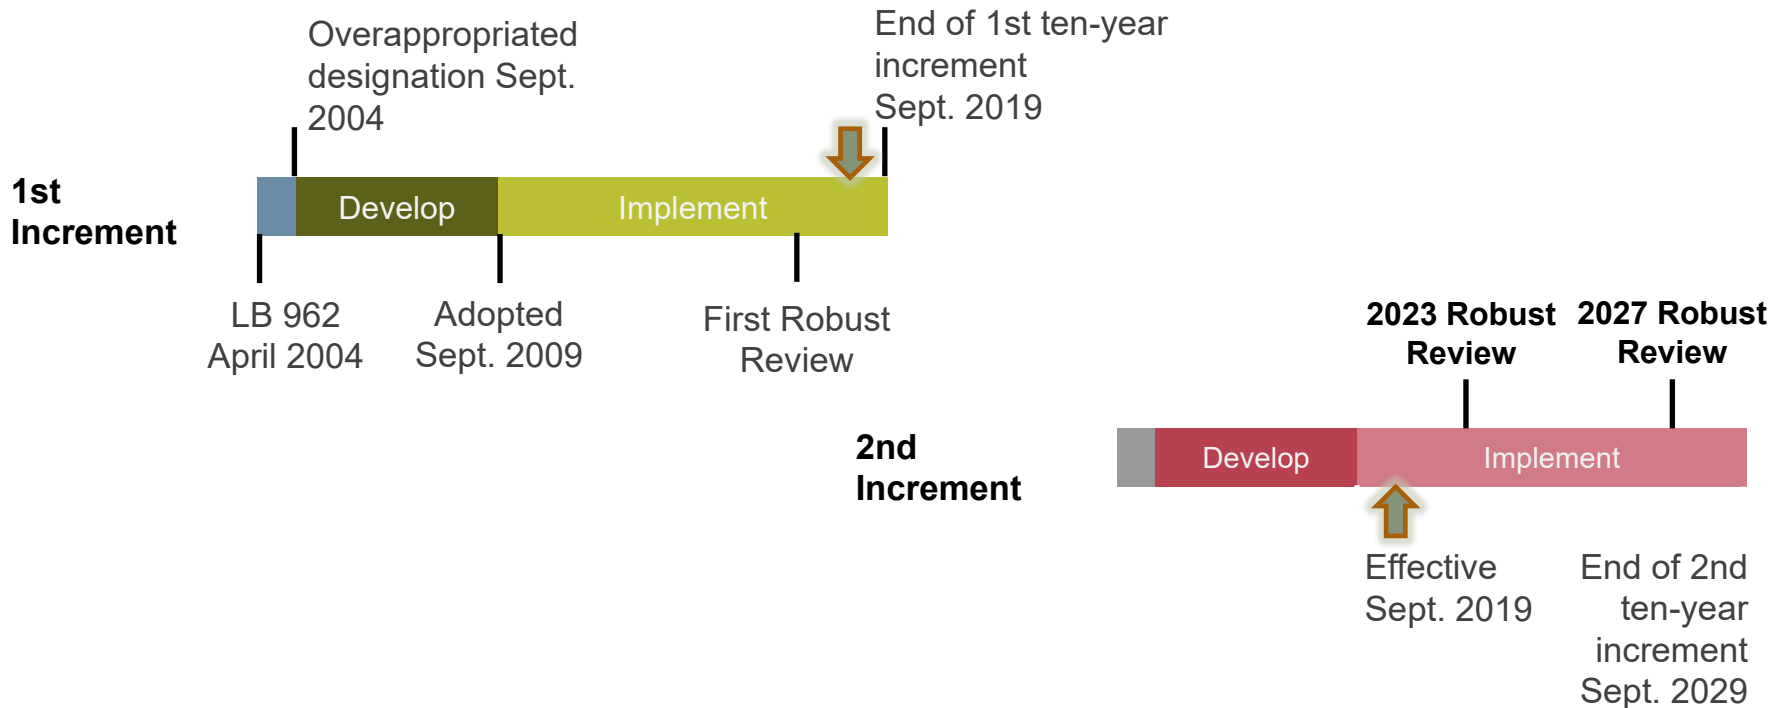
Overappropriated designation Sept. 2004

End of 1st ten-year increment Sept. 2019

1st Increment

Develop

Implement

LB 962 April 2004

Adopted Sept. 2009

First Robust Review

2023 Robust Review

2027 Robust Review

2nd Increment

Develop

Implement

Effective Sept. 2019

End of 2nd ten-year increment Sept. 2029